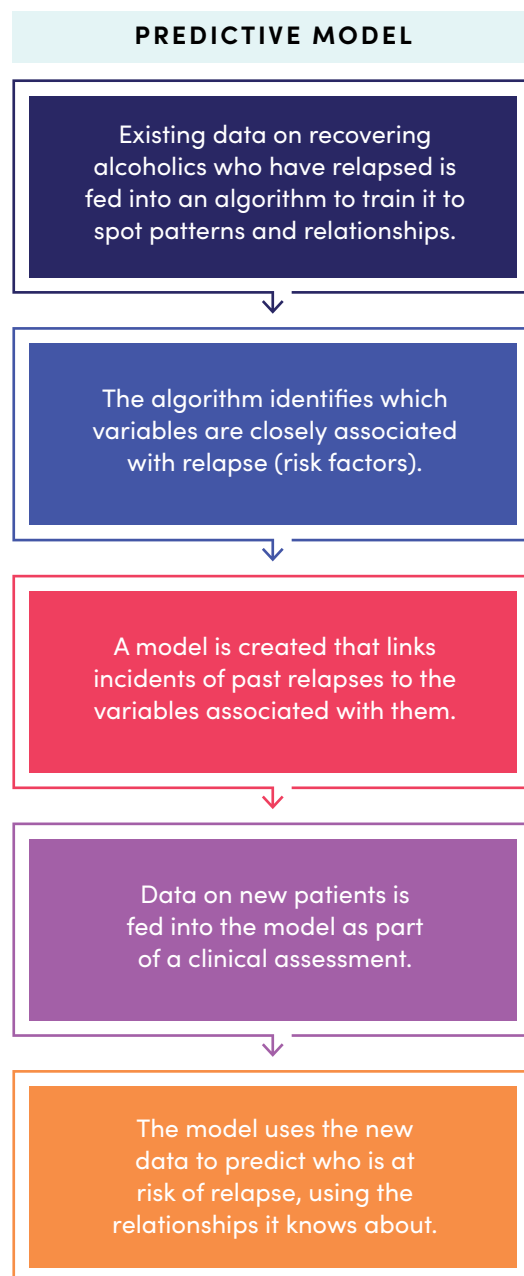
PREDICTIVE MODEL

Existing data on recovering alcoholics who have relapsed is fed into an algorithm to train it to spot patterns and relationships.

The algorithm identifies which variables are closely associated with relapse (risk factors).

A model is created that links incidents of past relapses to the variables associated with them.

Data on new patients is fed into the model as part of a clinical assessment.

The model uses the new data to predict who is at risk of relapse, using the relationships it knows about.